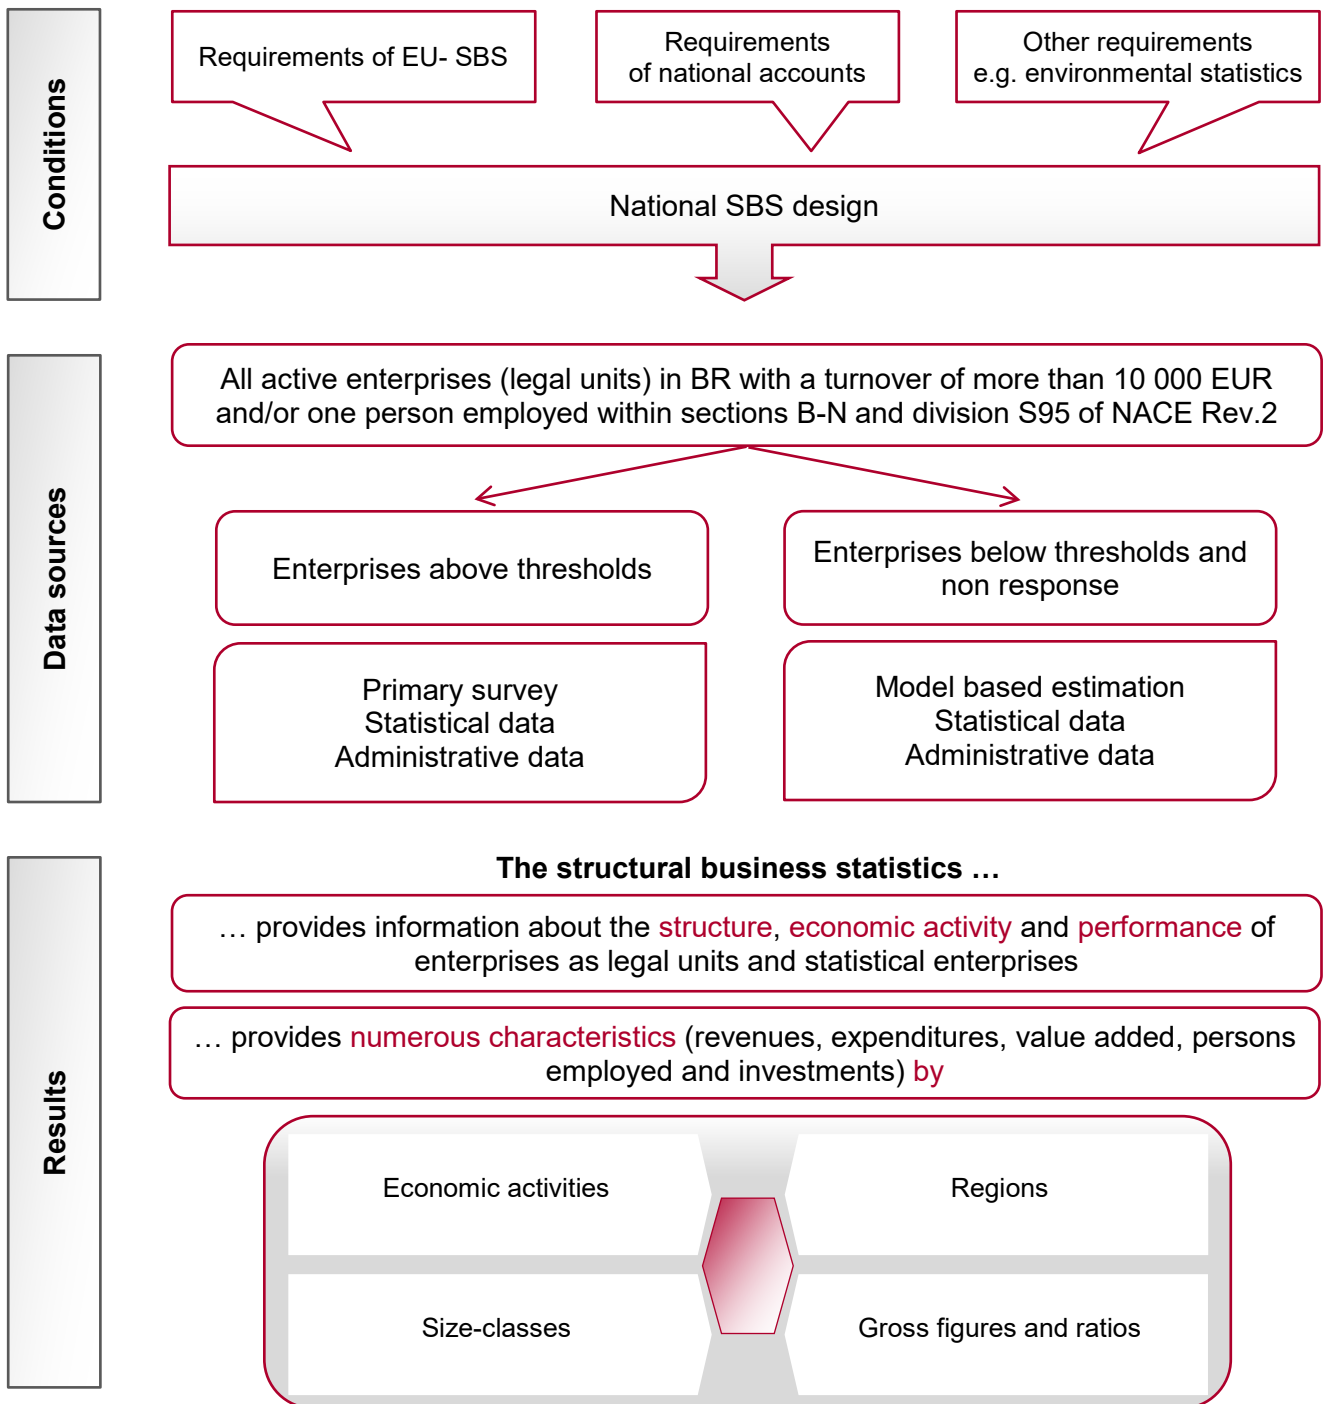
Conditions

Requirements of EU- SBS

Requirements of national accounts

Other requirements e.g. environmental statistics

National SBS design

Data sources

All active enterprises (legal units) in BR with a turnover of more than 10 000 EUR and/or one person employed within sections B-N and division S95 of NACE Rev.2

Enterprises above thresholds

Enterprises below thresholds and non response

Primary survey
Statistical data
Administrative data

Model based estimation
Statistical data
Administrative data

Results

The structural business statistics …

… provides information about the structure, economic activity and performance of enterprises as legal units and statistical enterprises

… provides numerous characteristics (revenues, expenditures, value added, persons employed and investments) by

Economic activities

Regions

Size-classes

Gross figures and ratios